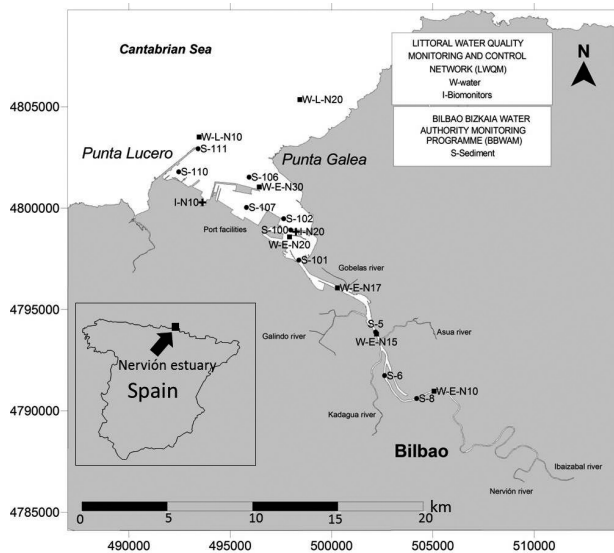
Cantabrian Sea

LITTORAL WATER QUALITY MONITORING AND CONTROL NETWORK (LWQM)
W-water
I-Biomonitors

BILBAO BIZKAIA WATER AUTHORITY MONITORING PROGRAMME (BBWAM)
S-Sediment

N

4805000
4800000
4795000
4790000
4785000

W-L-N20
W-L-N10
S-111
Punta Lucero
S-110
Punta Galea
S-106
W-E-N30
I-N10
S-107
Port facilities
S-102
S-100
I-N20
W-E-N20
S-101
Gobelas river
W-E-N17
S-5
Asua river
Galindo river
W-E-N15
S-6
W-E-N10
S-8
Kadagua river
Bilbao
Ibaizabal river
Nervión river

Nervión estuary
Spain

0 5 10 15 20 km

490000 495000 500000 505000 510000